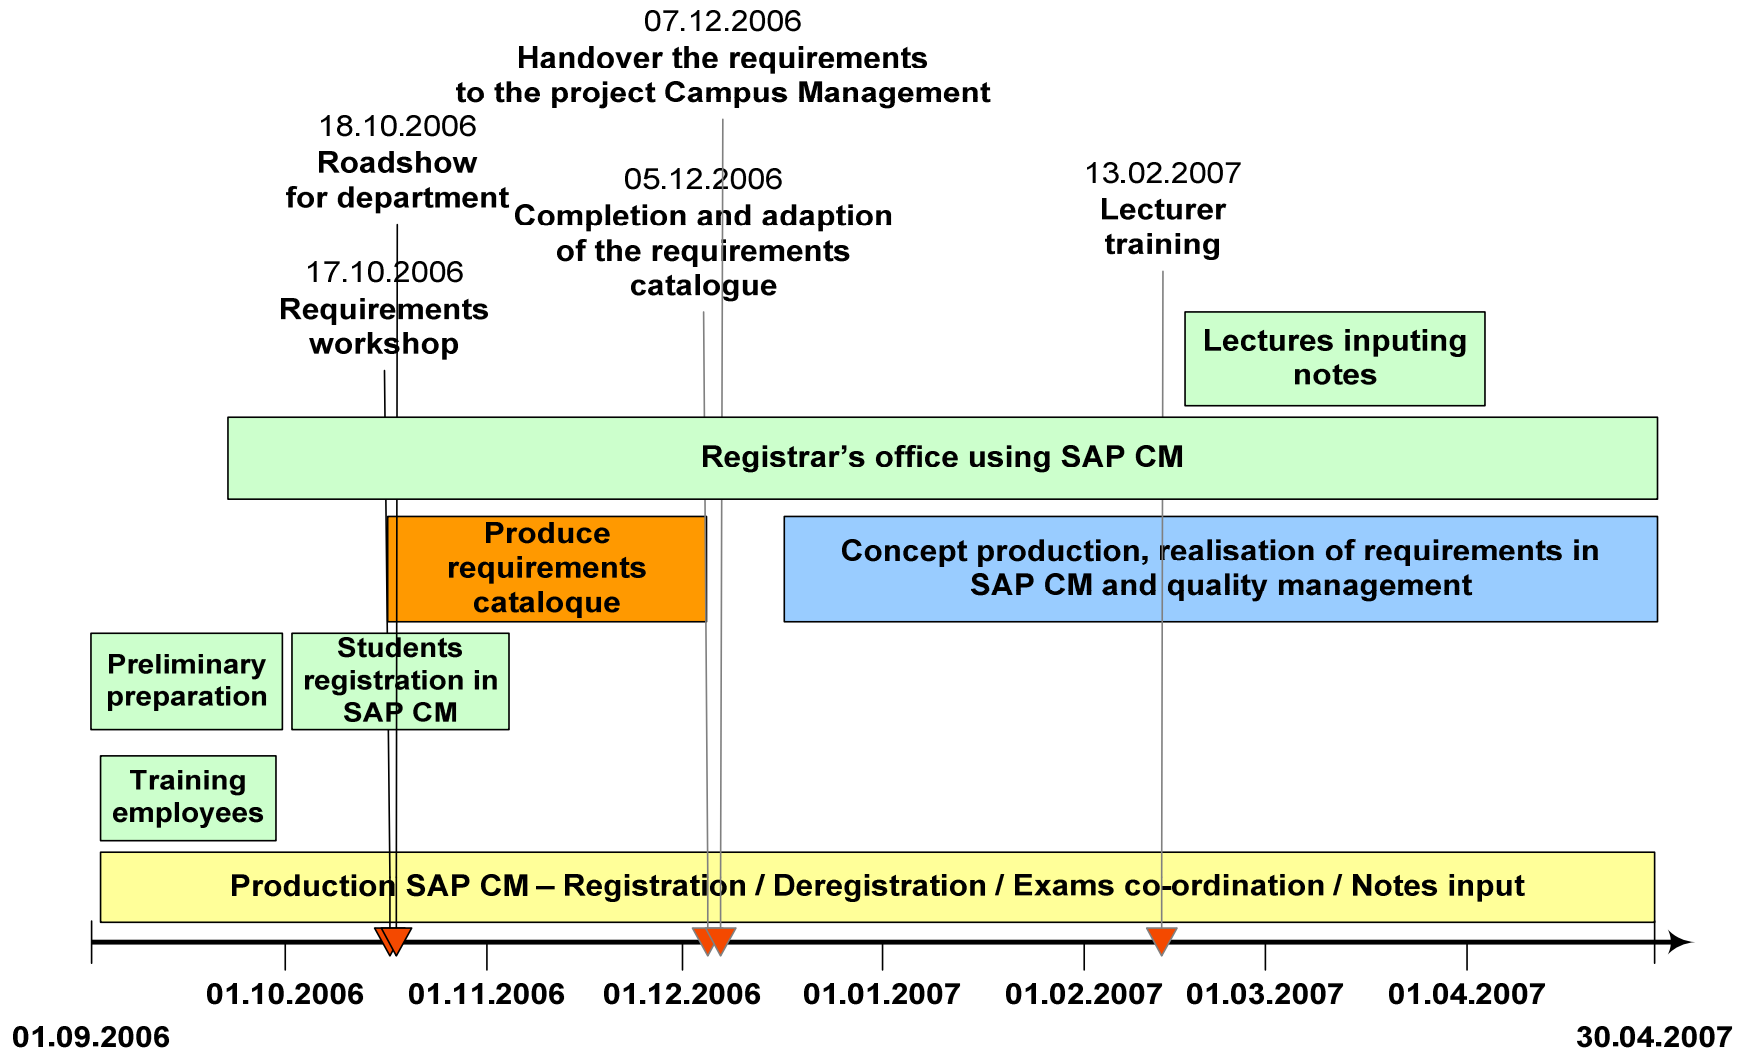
07.12.2006
Handover the requirements to the project Campus Management

18.10.2006
Roadshow for department

05.12.2006
Completion and adaption of the requirements catalogue

13.02.2007
Lecturer training

17.10.2006
Requirements workshop

Lectures inputing notes

Registrar's office using SAP CM

Produce requirements cataloque

Concept production, realisation of requirements in SAP CM and quality management

Preliminary preparation

Students registration in SAP CM

Training employees

Production SAP CM – Registration / Deregistration / Exams co-ordination / Notes input

01.10.2006
01.11.2006
01.12.2006
01.01.2007
01.02.2007
01.03.2007
01.04.2007

01.09.2006
30.04.2007